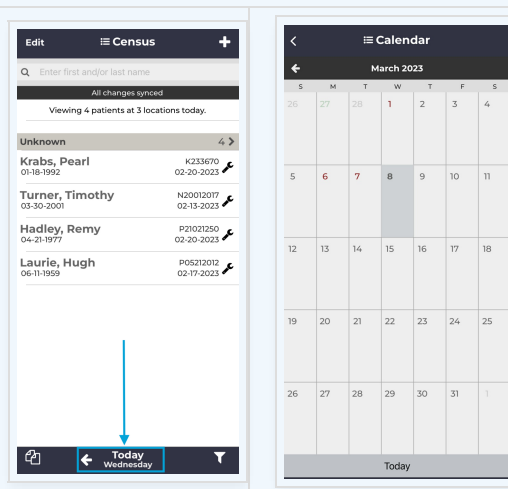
Edit
Census
+
Enter first and/or last name
All changes synced
Viewing 4 patients at 3 locations today.

Unknown 4

Krabs, Pearl
01-18-1992
K233670
02-20-2023

Turner, Timothy
03-30-2001
N20012017
02-13-2023

Hadley, Remy
04-21-1977
P21021250
02-20-2023

Laurie, Hugh
06-11-1959
P05212012
02-17-2023

Today
Wednesday

Calendar
March 2023

| S | M | T | W | T | F | S |
|---|---|---|---|---|---|---|
| 26 | 27 | 28 | 1 | 2 | 3 | 4 |
| 5 | 6 | 7 | 8 | 9 | 10 | 11 |
| 12 | 13 | 14 | 15 | 16 | 17 | 18 |
| 19 | 20 | 21 | 22 | 23 | 24 | 25 |
| 26 | 27 | 28 | 29 | 30 | 31 | 1 |

Today